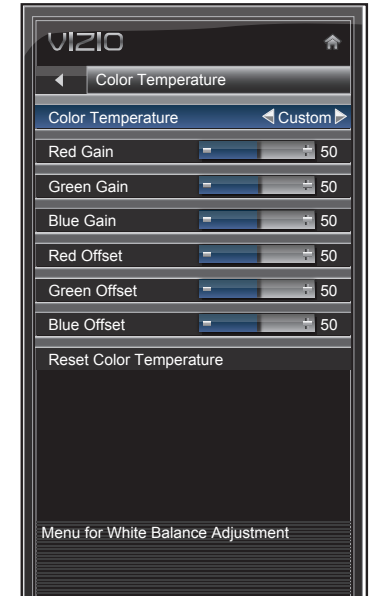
VIZIO

Color Temperature

Color Temperature Custom

Red Gain 50

Green Gain 50

Blue Gain 50

Red Offset 50

Green Offset 50

Blue Offset 50

Reset Color Temperature

Menu for White Balance Adjustment